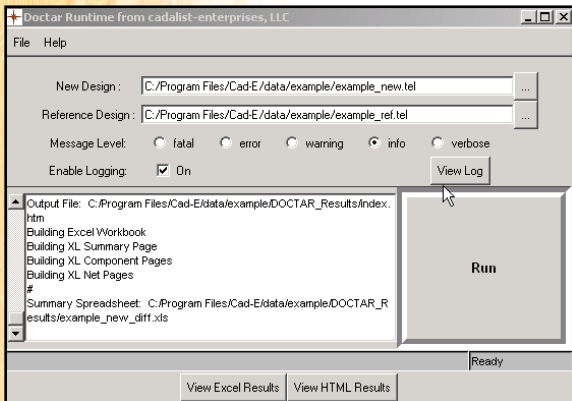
Doctar Runtime from cadalist-enterprises, LLC

File Help

New Design : C:/Program Files/Cad-E/data/example/example_new.tel ...

Reference Design : C:/Program Files/Cad-E/data/example/example_ref.tel ...

Message Level: fatal error warning info verbose

Enable Logging: On

View Log

Output File: C:/Program Files/Cad-E/data/example/DOCTAR_Results/index.htm
Building Excel Workbook
Building XL Summary Page
Building XL Component Pages
Building XL Net Pages
#
Summary Spreadsheet: C:/Program Files/Cad-E/data/example/DOCTAR_Results/example_new_diff.xls

Run

Ready

View Excel Results View HTML Results